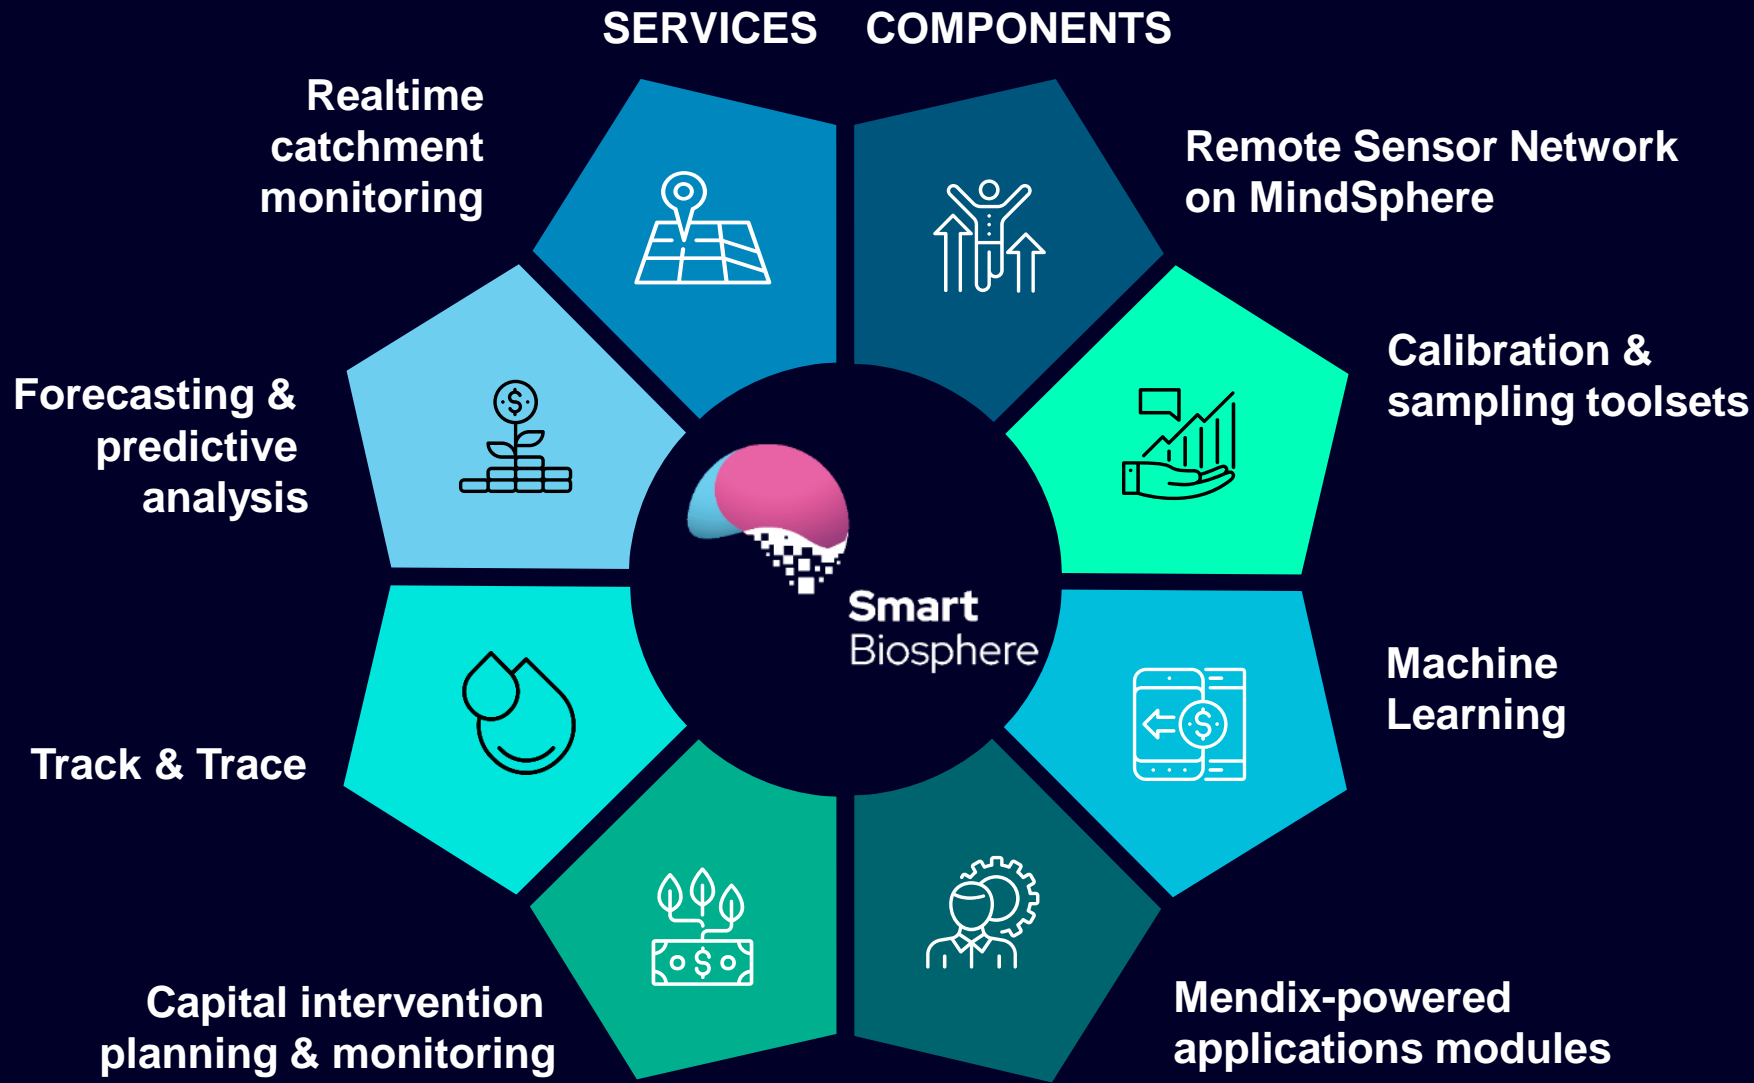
SERVICES COMPONENTS

Realtime catchment monitoring

Remote Sensor Network on MindSphere

Forecasting & predictive analysis

Calibration & sampling toolsets

Smart Biosphere

Track & Trace

Machine Learning

Capital intervention planning & monitoring

Mendix-powered applications modules